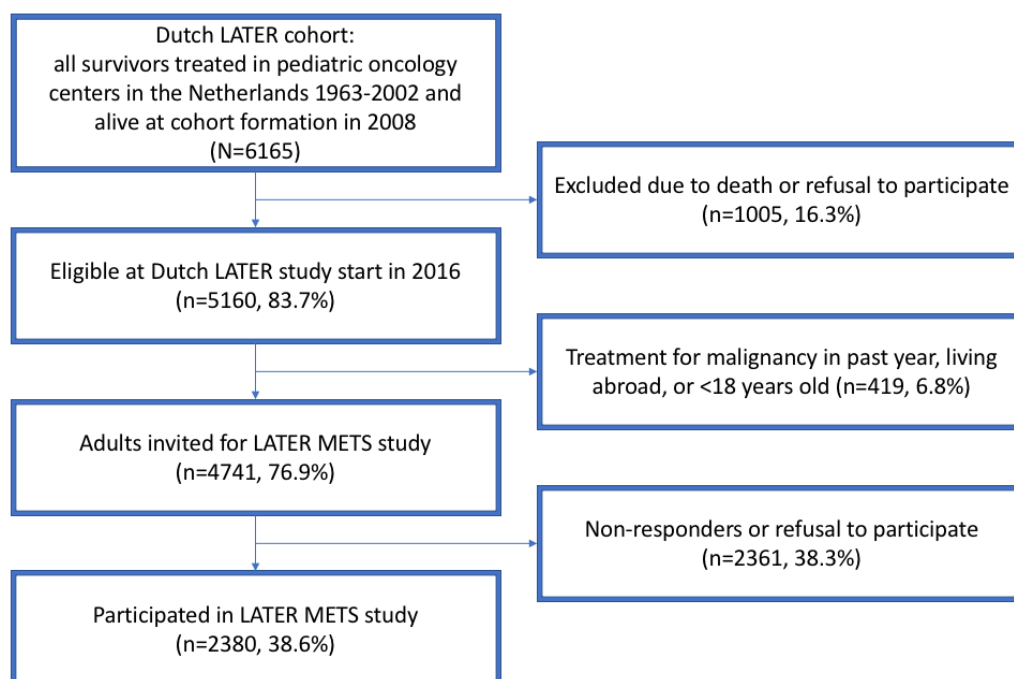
Dutch LATER cohort:
all survivors treated in pediatric oncology centers in the Netherlands 1963-2002 and alive at cohort formation in 2008
(N=6165)

Excluded due to death or refusal to participate
(n=1005, 16.3%)

Eligible at Dutch LATER study start in 2016
(n=5160, 83.7%)

Treatment for malignancy in past year, living abroad, or <18 years old (n=419, 6.8%)

Adults invited for LATER METS study
(n=4741, 76.9%)

Non-responders or refusal to participate
(n=2361, 38.3%)

Participated in LATER METS study
(n=2380, 38.6%)